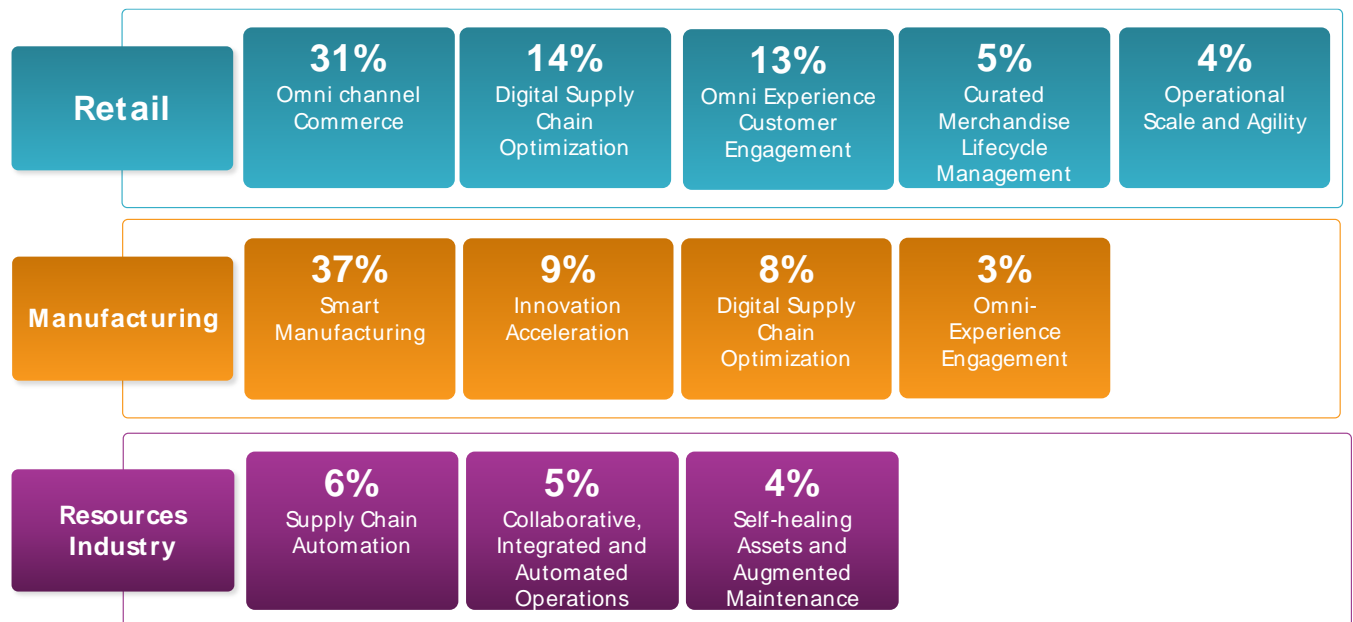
Retail

31%
Omni channel Commerce

14%
Digital Supply Chain Optimization

13%
Omni Experience Customer Engagement

5%
Curated Merchandise Lifecycle Management

4%
Operational Scale and Agility

Manufacturing

37%
Smart Manufacturing

9%
Innovation Acceleration

8%
Digital Supply Chain Optimization

3%
Omni-Experience Engagement

Resources Industry

6%
Supply Chain Automation

5%
Collaborative, Integrated and Automated Operations

4%
Self-healing Assets and Augmented Maintenance